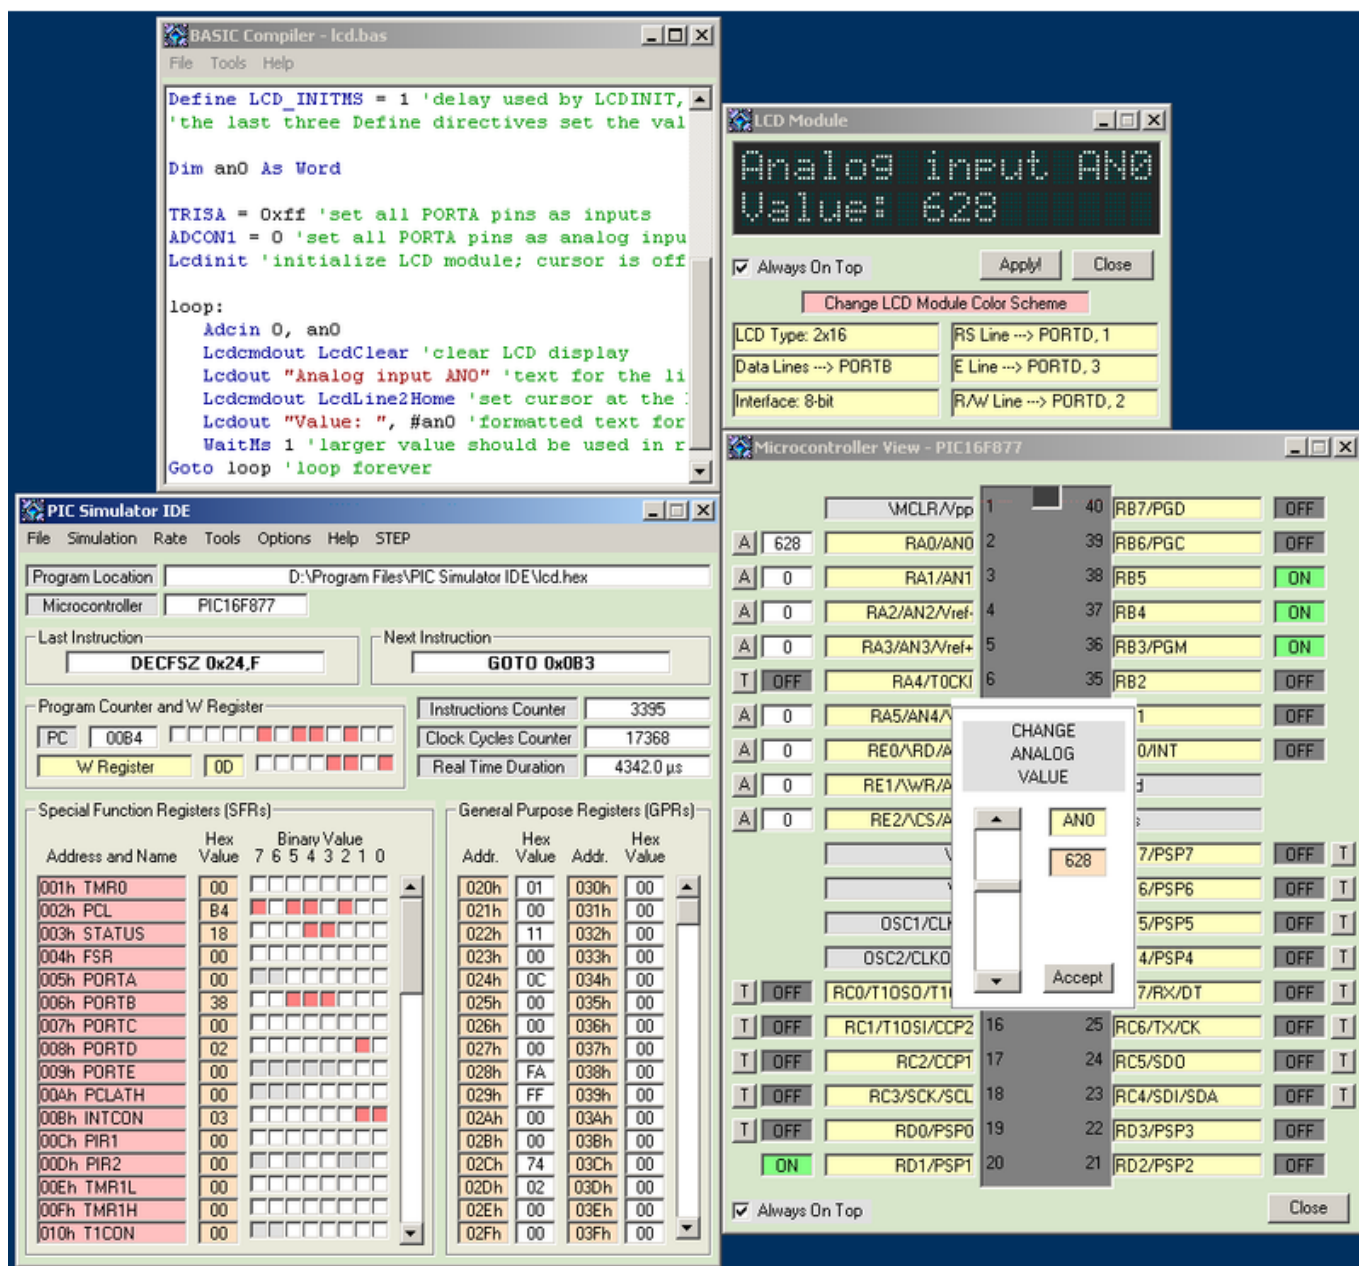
BASIC Compiler - lcd.bas
File Tools Help

Define LCD_INITMS = 1 'delay used by LCDINIT,
'the last three Define directives set the val

Dim an0 As Word

TRISA = 0xff 'set all PORTA pins as inputs
ADCON1 = 0 'set all PORTA pins as analog inpu
Lcdinit 'initialize LCD module; cursor is off

loop:
Adcin 0, an0
Lcdcmdout LcdClear 'clear LCD display
Lcdout "Analog input AN0" 'text for the li
Lcdcmdout LcdLine2Home 'set cursor at the
Lcdout "Value: ", #an0 'formatted text for
WaitMs 1 'larger value should be used in r
Goto loop 'loop forever

LCD Module
Analog input AN0
Value: 628
Always On Top
Apply
Close
Change LCD Module Color Scheme
LCD Type: 2x16
RS Line ---> PORTD, 1
Data Lines ---> PORTB
E Line ---> PORTD, 3
Interface: 8-bit
R/W Line ---> PORTD, 2

PIC Simulator IDE
File Simulation Rate Tools Options Help STEP
Program Location D:\Program Files\PIC Simulator IDE\lcd.hex
Microcontroller PIC16F877
Last Instruction DECFSZ 0x24,F
Next Instruction GOTO 0x0B3
Program Counter and W Register
PC 00B4
W Register 0D
Instructions Counter 3395
Clock Cycles Counter 17368
Real Time Duration 4342.0 µs

Special Function Registers (SFRs)
Address and Name | Hex Value | Binary Value 7 6 5 4 3 2 1 0

| Address and Name | Hex Value |
|---|---|
| 001h TMR0 | 00 |
| 002h PCL | B4 |
| 003h STATUS | 18 |
| 004h FSR | 00 |
| 005h PORTA | 00 |
| 006h PORTB | 38 |
| 007h PORTC | 00 |
| 008h PORTD | 02 |
| 009h PORTE | 00 |
| 00Ah PCLATH | 00 |
| 00Bh INTCON | 03 |
| 00Ch PIR1 | 00 |
| 00Dh PIR2 | 00 |
| 00Eh TMR1L | 00 |
| 00Fh TMR1H | 00 |
| 010h T1CON | 00 |

General Purpose Registers (GPRs)

| Addr. | Hex Value | Addr. | Hex Value |
|---|---|---|---|
| 020h | 01 | 030h | 00 |
| 021h | 00 | 031h | 00 |
| 022h | 11 | 032h | 00 |
| 023h | 00 | 033h | 00 |
| 024h | 0C | 034h | 00 |
| 025h | 00 | 035h | 00 |
| 026h | 00 | 036h | 00 |
| 027h | 00 | 037h | 00 |
| 028h | FA | 038h | 00 |
| 029h | FF | 039h | 00 |
| 02Ah | 00 | 03Ah | 00 |
| 02Bh | 00 | 03Bh | 00 |
| 02Ch | 74 | 03Ch | 00 |
| 02Dh | 02 | 03Dh | 00 |
| 02Eh | 00 | 03Eh | 00 |
| 02Fh | 00 | 03Fh | 00 |

Microcontroller View - PIC16F877
\MCLR/Vpp 1 40 RB7/PGD OFF
A 628 RA0/AN0 2 39 RB6/PGC OFF
A 0 RA1/AN1 3 38 RB5 ON
A 0 RA2/AN2/Vref- 4 37 RB4 ON
A 0 RA3/AN3/Vref+ 5 36 RB3/PGM ON
T OFF RA4/T0CKI 6 35 RB2 OFF
A 0 RA5/AN4/ 1 OFF
A 0 RE0/\RD/A 0/INT OFF
A 0 RE1/\WR/A
A 0 RE2/\CS/A
7/PSP7 OFF T
6/PSP6 OFF T
OSC1/CLK 5/PSP5 OFF T
OSC2/CLKO 4/PSP4 OFF T
T OFF RC0/T1OSO/T1 7/RX/DT OFF T
T OFF RC1/T1OSI/CCP2 16 25 RC6/TX/CK OFF T
T OFF RC2/CCP1 17 24 RC5/SDO OFF T
T OFF RC3/SCK/SCL 18 23 RC4/SDI/SDA OFF T
T OFF RD0/PSP0 19 22 RD3/PSP3 OFF
ON RD1/PSP1 20 21 RD2/PSP2 OFF
Always On Top
Close

CHANGE ANALOG VALUE
AN0
628
Accept